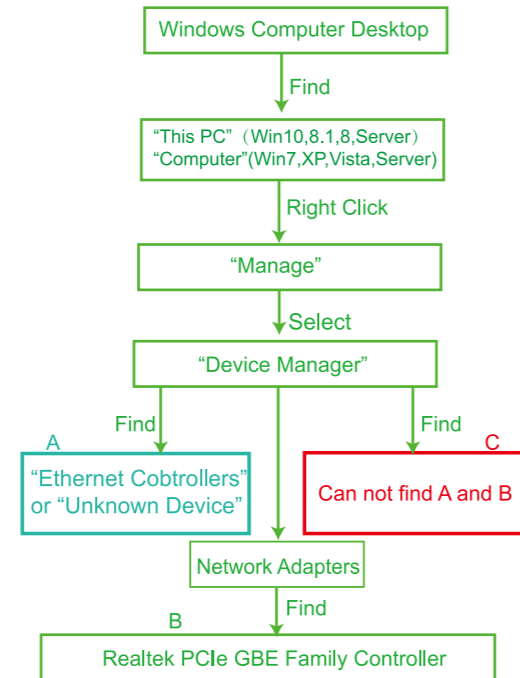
Windows Computer Desktop

Find

“This PC”（Win10,8.1,8,Server）
“Computer”(Win7,XP,Vista,Server)

Right Click

“Manage”

Select

“Device Manager”

Find

Find

A

“Ethernet Cobtrollers” or “Unknown Device”

C

Can not find A and B

Network Adapters

Find

B

Realtek PCIe GBE Family Controller